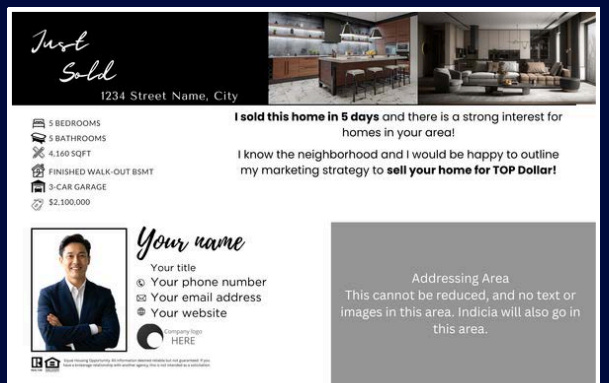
Just Sold
1234 Street Name, City

5 BEDROOMS
5 BATHROOMS
4,160 SQFT
FINISHED WALK-OUT BSMT
3-CAR GARAGE
$2,100,000

I sold this home in 5 days and there is a strong interest for homes in your area!

I know the neighborhood and I would be happy to outline my marketing strategy to sell your home for TOP Dollar!

Your name
Your title
Your phone number
Your email address
Your website
Company logo HERE

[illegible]

Addressing Area
This cannot be reduced, and no text or images in this area. Indicia will also go in this area.